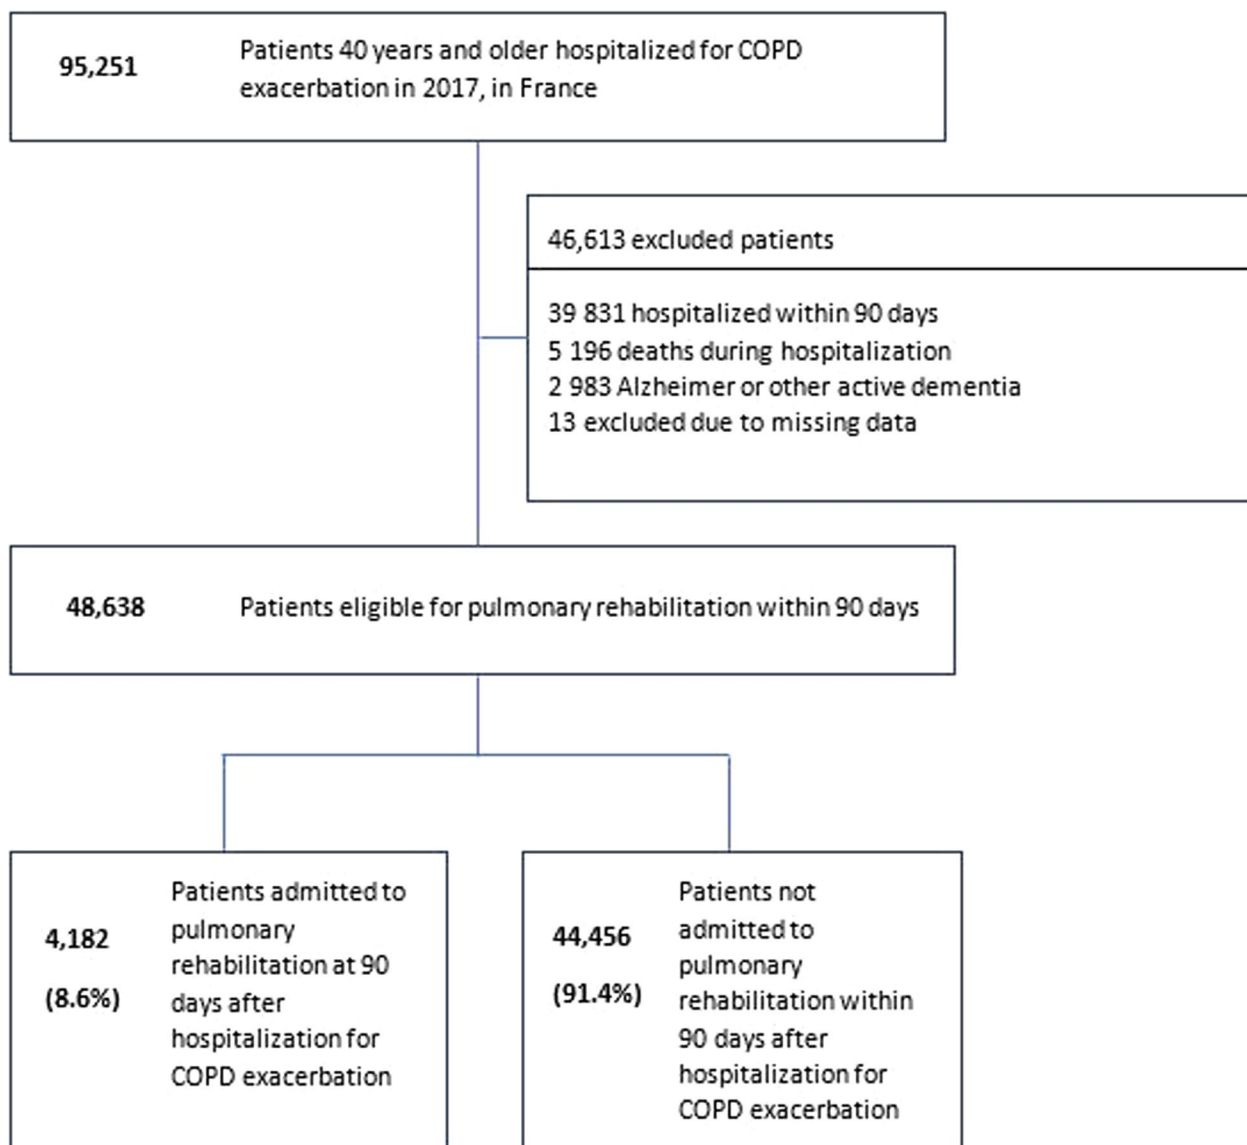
95,251

Patients 40 years and older hospitalized for COPD exacerbation in 2017, in France

46,613 excluded patients

39 831 hospitalized within 90 days
5 196 deaths during hospitalization
2 983 Alzheimer or other active dementia
13 excluded due to missing data

48,638

Patients eligible for pulmonary rehabilitation within 90 days

4,182

(8.6%)

Patients admitted to pulmonary rehabilitation at 90 days after hospitalization for COPD exacerbation

44,456

(91.4%)

Patients not admitted to pulmonary rehabilitation within 90 days after hospitalization for COPD exacerbation